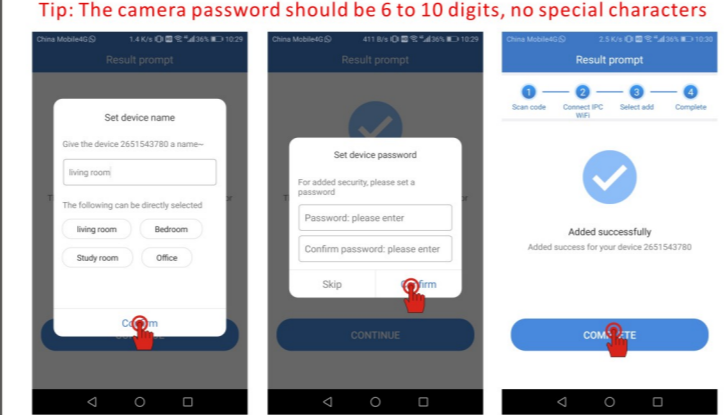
Tip: The camera password should be 6 to 10 digits, no special characters

China Mobile4G 1.4 K/s 36% 10:29

Result prompt

Set device name

Give the device 2651543780 a name~

living room

The following can be directly selected

living room

Bedroom

Study room

Office

Co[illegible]m

China Mobile4G 411 B/s 36% 10:29

Result prompt

Set device password

For added security, please set a password

Password: please enter

Confirm password: please enter

Skip

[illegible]firm

CONTINUE

China Mobile4G 2.5 K/s 36% 10:30

Result prompt

1 Scan code

2 Connect IPC WiFi

3 Select add

4 Complete

Added successfully

Added success for your device 2651543780

COM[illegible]TE